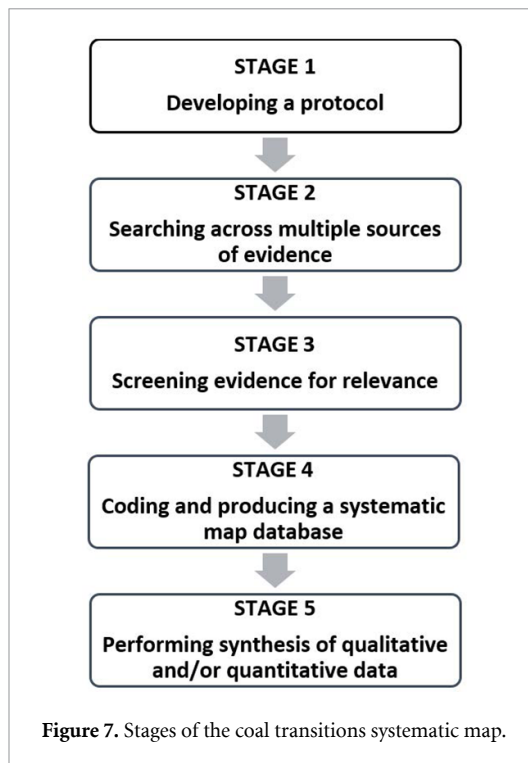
STAGE 1
Developing a protocol

STAGE 2
Searching across multiple sources of evidence

STAGE 3
Screening evidence for relevance

STAGE 4
Coding and producing a systematic map database

STAGE 5
Performing synthesis of qualitative and/or quantitative data

**Figure 7.** Stages of the coal transitions systematic map.